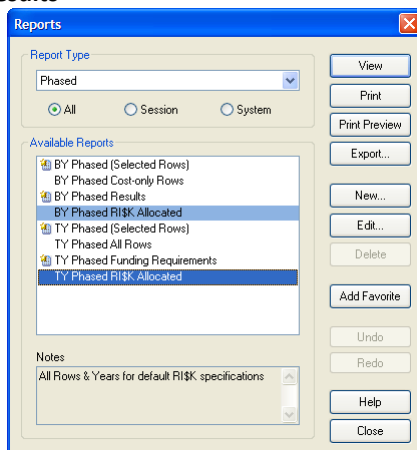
Reports

Report Type

Phased

All Session System

Available Reports

BY Phased (Selected Rows)
BY Phased Cost-only Rows
BY Phased Results
BY Phased RI$K Allocated
TY Phased (Selected Rows)
TY Phased All Rows
TY Phased Funding Requirements
TY Phased RI$K Allocated

Notes

All Rows & Years for default RI$K specifications

View
Print
Print Preview
Export...
New...
Edit...
Delete
Add Favorite
Undo
Redo
Help
Close